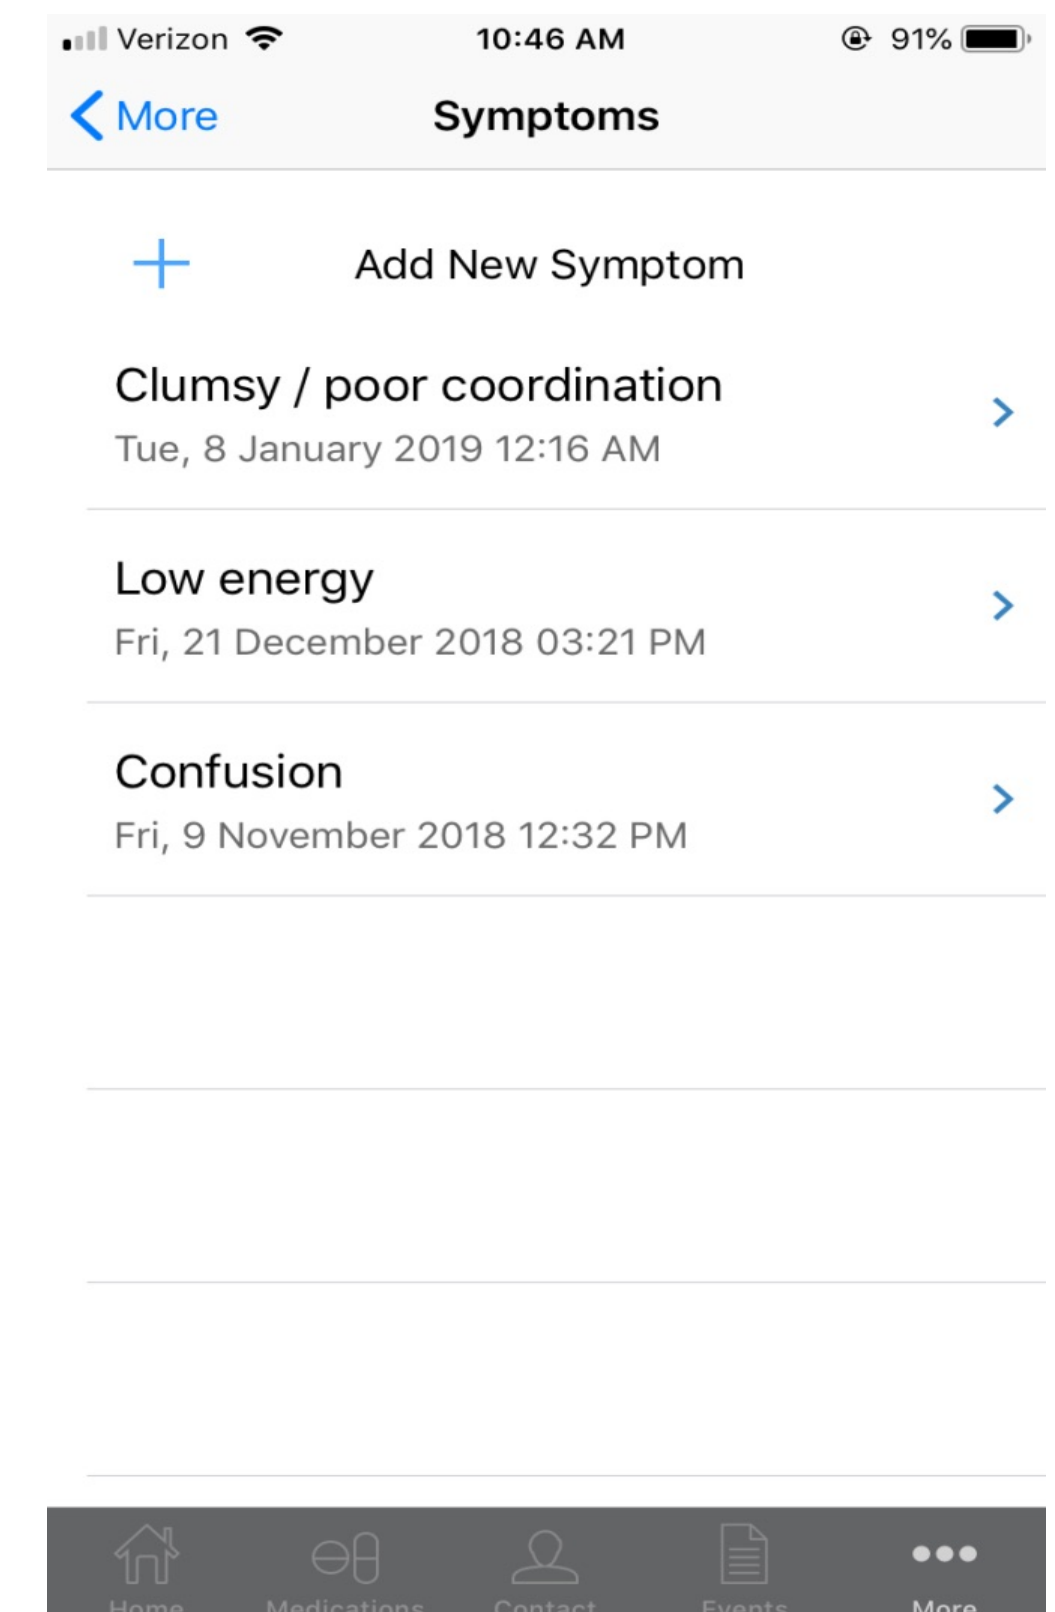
Verizon 10:46 AM 91%

More Symptoms

Add New Symptom

Clumsy / poor coordination
Tue, 8 January 2019 12:16 AM

Low energy
Fri, 21 December 2018 03:21 PM

Confusion
Fri, 9 November 2018 12:32 PM

Home Medications Contact Events More